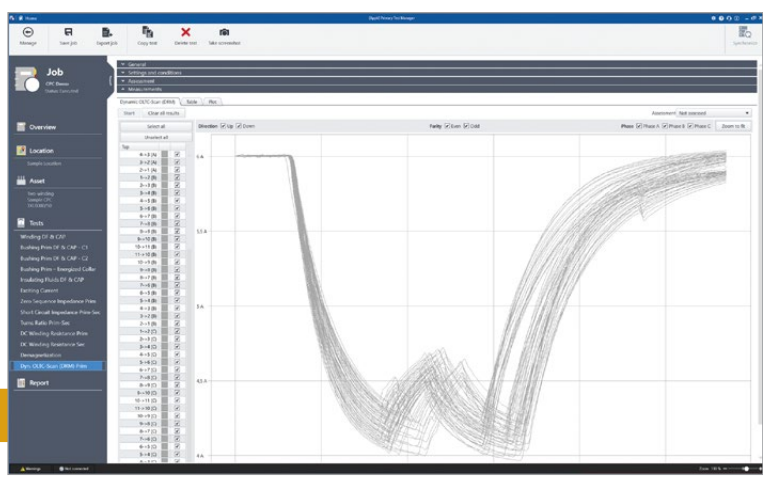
Home

Digsilent Primary Test Manager

Manage

Save job

Export job

Copy test

Delete test

Take screenshot

Synchronize

Job

CPC Demo

Overview

Location

Sample Location

Asset

Tests

Winding DF & CAP

Bushing Prim DF & CAP - C1

Bushing Prim DF & CAP - C2

Bushing Prim - Energized Collar

Insulating Fluids DF & CAP

Exciting Current

Zero Sequence Impedance Prim

Short Circuit Impedance Prim-Sec

Turns Ratio Prim-Sec

DC Winding Resistance Prim

DC Winding Resistance Sec

Demagnetization

Dyn. OLTC-Scan (DRM) Prim

Report

General

Settings and conditions

Assessment

Measurements

Dynamic OLTC-Scan (DRM)

Table

Plot

Start

Clear all results

Assessment: Not assessed

Select all

Deselect all

Tap

Direction ☑ Up ☑ Down

Parity ☑ Even ☑ Odd

Phase ☑ Phase A ☑ Phase B ☑ Phase C

Zoom to fit

4 → 3 (A)

3 → 2 (A)

2 → 1 (A)

1 → 2 (B)

2 → 3 (B)

3 → 4 (B)

4 → 5 (B)

5 → 6 (B)

6 → 7 (B)

7 → 8 (B)

8 → 9 (B)

9 → 10 (B)

10 → 11 (B)

11 → 10 (B)

10 → 9 (B)

9 → 8 (B)

8 → 7 (B)

7 → 6 (B)

6 → 5 (B)

5 → 4 (B)

4 → 3 (B)

3 → 2 (B)

2 → 1 (B)

1 → 2 (C)

2 → 3 (C)

3 → 4 (C)

4 → 5 (C)

5 → 6 (C)

6 → 7 (C)

7 → 8 (C)

8 → 9 (C)

9 → 10 (C)

10 → 11 (C)

11 → 10 (C)

10 → 9 (C)

9 → 8 (C)

8 → 7 (C)

7 → 6 (C)

6 → 5 (C)

5 → 4 (C)

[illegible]

6 A

5.5 A

5 A

4.5 A

4 A

Warnings

Not connected

Zoom